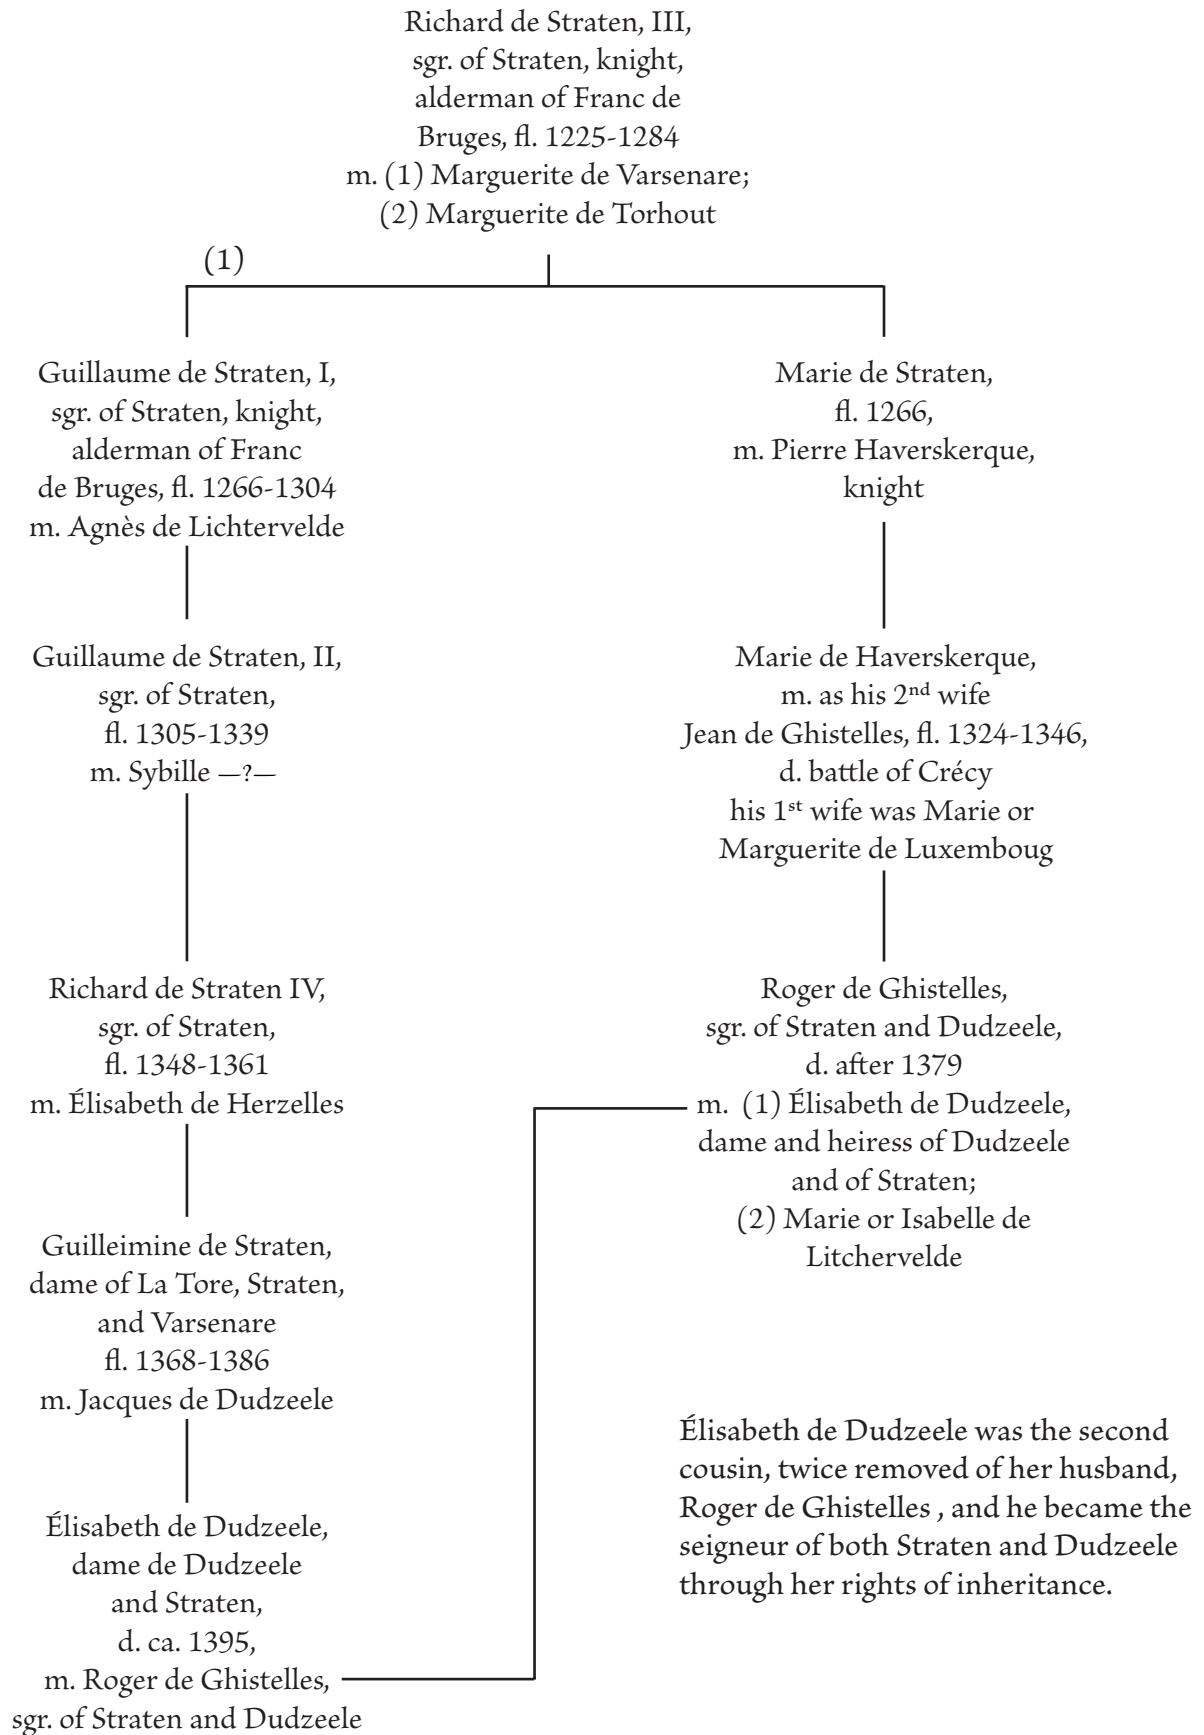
Richard de Straten, III, sgr. of Straten, knight, alderman of Franc de Bruges, fl. 1225-1284 m. (1) Marguerite de Varsenare; (2) Marguerite de Torhout

(1)

Guillaume de Straten, I, sgr. of Straten, knight, alderman of Franc de Bruges, fl. 1266-1304 m. Agnès de Lichtervelde

Guillaume de Straten, II, sgr. of Straten, fl. 1305-1339 m. Sybille —?—

Richard de Straten IV, sgr. of Straten, fl. 1348-1361 m. Élisabeth de Herzelles

Guilleimine de Straten, dame of La Tore, Straten, and Varsenare fl. 1368-1386 m. Jacques de Dudzeele

Élisabeth de Dudzeele, dame de Dudzeele and Straten, d. ca. 1395, m. Roger de Ghistelles, sgr. of Straten and Dudzeele

Marie de Straten, fl. 1266, m. Pierre Haverskerque, knight

Marie de Haverskerque, m. as his 2$^{nd}$ wife Jean de Ghistelles, fl. 1324-1346, d. battle of Crécy his 1$^{st}$ wife was Marie or Marguerite de Luxemboug

Roger de Ghistelles, sgr. of Straten and Dudzeele, d. after 1379 m. (1) Élisabeth de Dudzeele, dame and heiress of Dudzeele and of Straten; (2) Marie or Isabelle de Litchervelde

Élisabeth de Dudzeele was the second cousin, twice removed of her husband, Roger de Ghistelles , and he became the seigneur of both Straten and Dudzeele through her rights of inheritance.